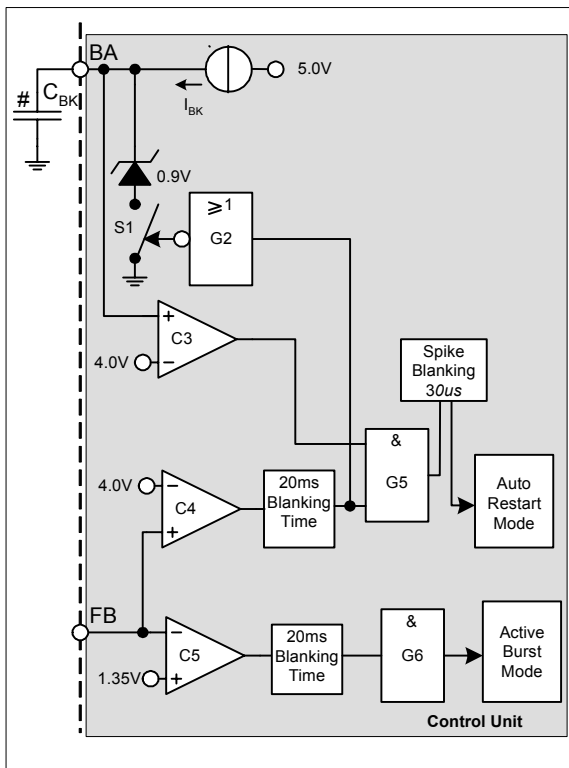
BA
5.0V
$C_{BK}$
#
$I_{BK}$
0.9V
S1
$\geq 1$
G2
+
C3
4.0V
−
Spike Blanking 30us
&
G5
4.0V
−
C4
+
20ms Blanking Time
Auto Restart Mode
FB
−
C5
1.35V
+
20ms Blanking Time
&
G6
Active Burst Mode
Control Unit